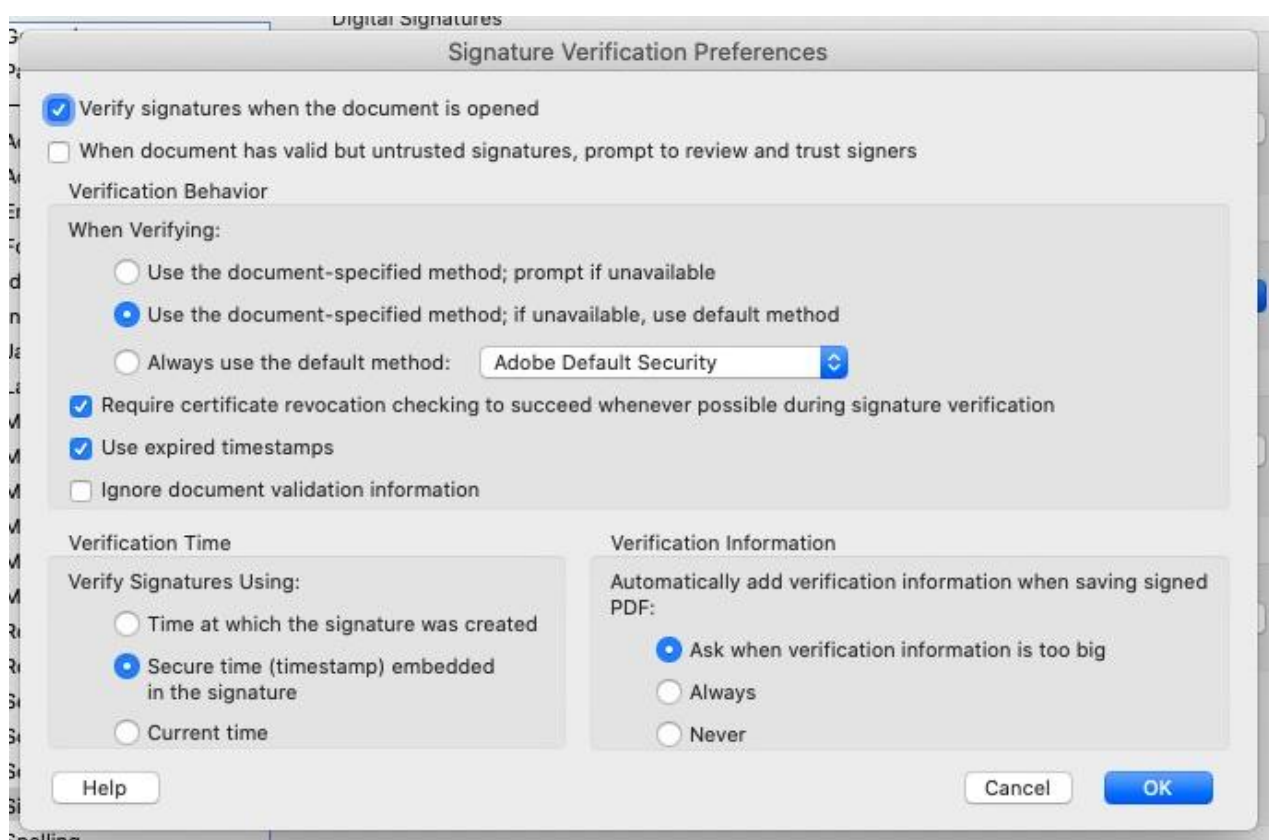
Digital Signatures

Signature Verification Preferences

Verify signatures when the document is opened

When document has valid but untrusted signatures, prompt to review and trust signers

Verification Behavior

When Verifying:

Use the document-specified method; prompt if unavailable

Use the document-specified method; if unavailable, use default method

Always use the default method: Adobe Default Security

Require certificate revocation checking to succeed whenever possible during signature verification

Use expired timestamps

Ignore document validation information

Verification Time

Verify Signatures Using:

Time at which the signature was created

Secure time (timestamp) embedded in the signature

Current time

Verification Information

Automatically add verification information when saving signed PDF:

Ask when verification information is too big

Always

Never

Help

Cancel

OK

Spelling